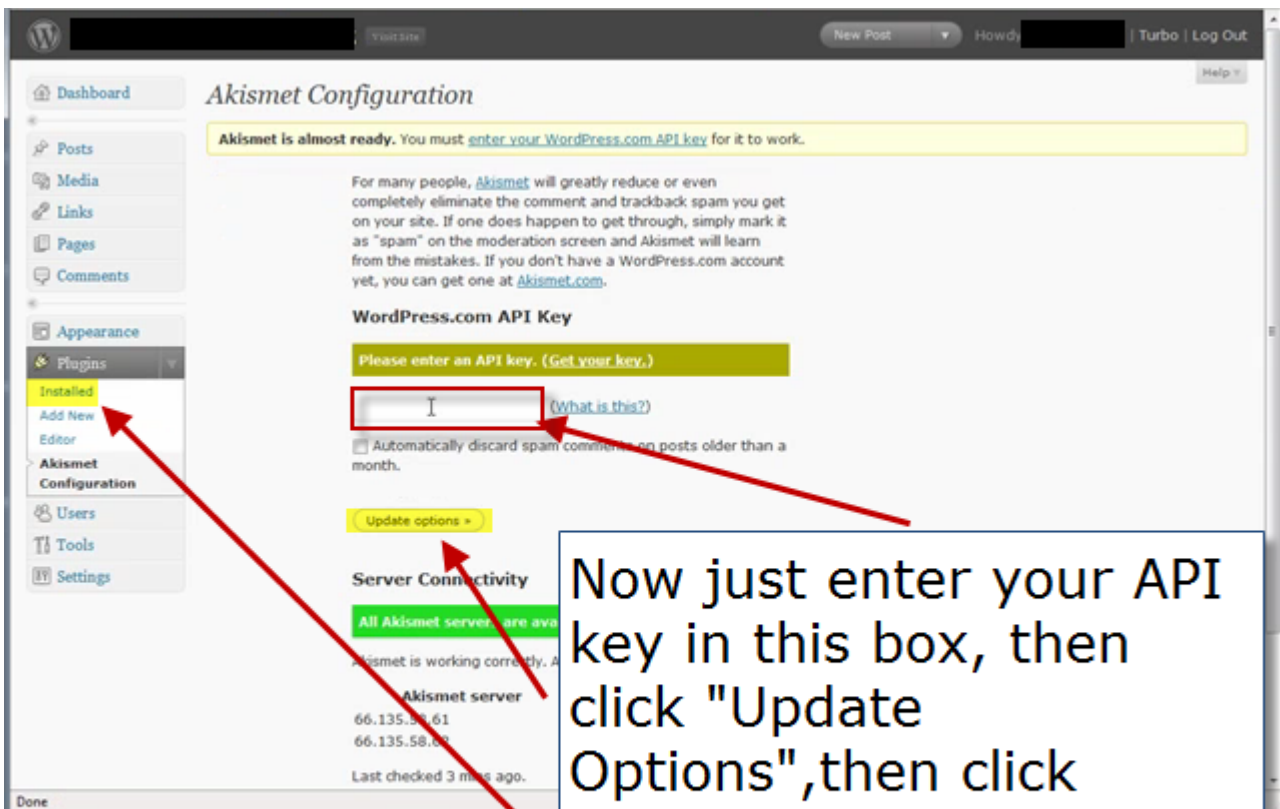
Visit Site

New Post

Howdy

| Turbo | Log Out

Help

Dashboard

Posts

Media

Links

Pages

Comments

Appearance

Plugins

Installed

Add New

Editor

Akismet Configuration

Users

Tools

Settings

Akismet Configuration

**Akismet is almost ready.** You must enter your WordPress.com API key for it to work.

For many people, Akismet will greatly reduce or even completely eliminate the comment and trackback spam you get on your site. If one does happen to get through, simply mark it as "spam" on the moderation screen and Akismet will learn from the mistakes. If you don't have a WordPress.com account yet, you can get one at Akismet.com.

WordPress.com API Key

Please enter an API key. (Get your key.)

(What is this?)

Automatically discard spam comm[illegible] on posts older than a month.

Update options »

Server Conn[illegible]ctivity

All Akismet server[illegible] are ava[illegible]

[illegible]kismet is working correctly. A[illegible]

Akismet server

66.135.5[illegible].61

66.135.58.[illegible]

Last checked 3 m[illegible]s ago.

Done

Now just enter your API key in this box, then click "Update Options",then click